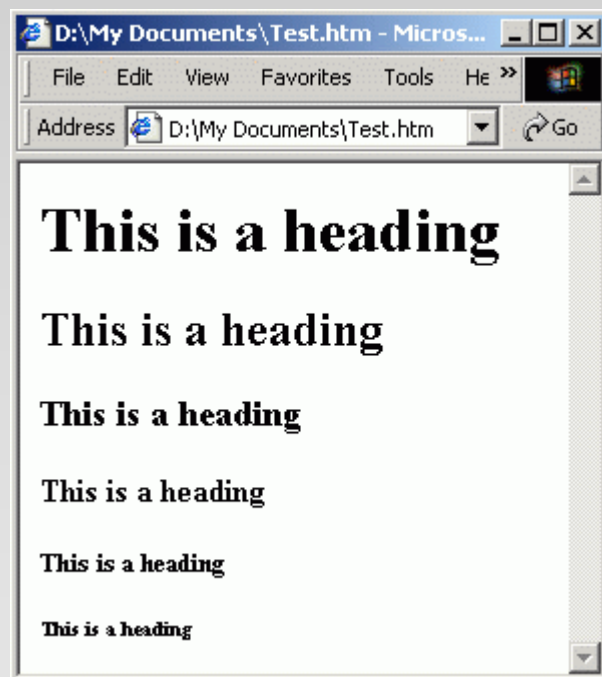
D:\My Documents\Test.htm - Micros...

File Edit View Favorites Tools He »

Address D:\My Documents\Test.htm Go

This is a heading

This is a heading

This is a heading

This is a heading

This is a heading

This is a heading